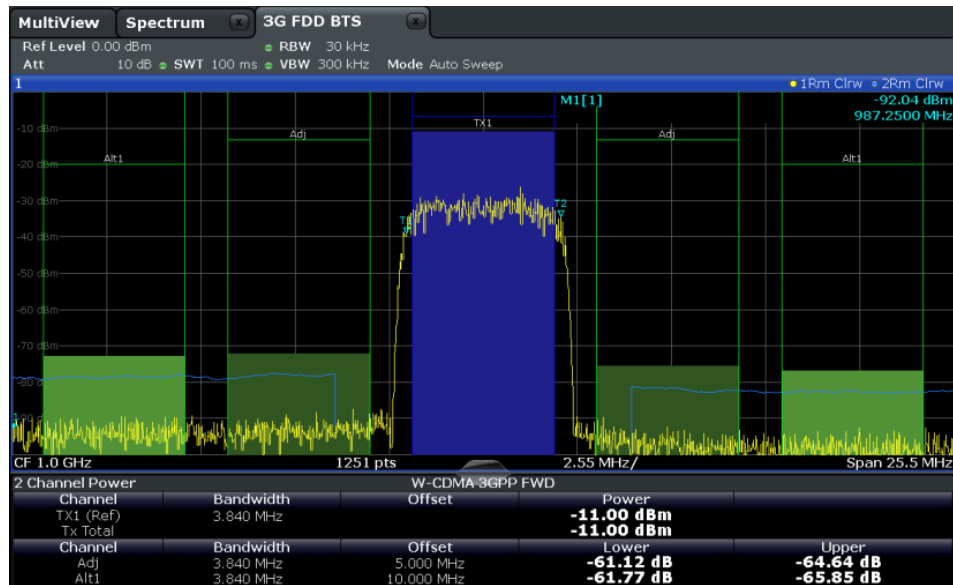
MultiView Spectrum 3G FDD BTS

Ref Level 0.00 dBm RBW 30 kHz
Att 10 dB SWT 100 ms VBW 300 kHz Mode Auto Sweep

1 1Rm Clrw 2Rm Clrw

M1[1] -92.04 dBm
987.2500 MHz

-10 dBm
-20 dBm
-30 dBm
-40 dBm
-50 dBm
-60 dBm
-70 dBm
-80 dBm
-90 dBm

TX1
Adj
Adj
Alt1
Alt1
T1
T2

CF 1.0 GHz 1251 pts 2.55 MHz/ Span 25.5 MHz

2 Channel Power W-CDMA 3GPP FWD

| Channel | Bandwidth | Offset | Power | |
|---|---|---|---|---|
| TX1 (Ref) | 3.840 MHz | | -11.00 dBm | |
| Tx Total | | | -11.00 dBm | |
| Channel | Bandwidth | Offset | Lower | Upper |
| Adj | 3.840 MHz | 5.000 MHz | -61.12 dB | -64.64 dB |
| Alt1 | 3.840 MHz | 10.000 MHz | -61.77 dB | -65.85 dB |